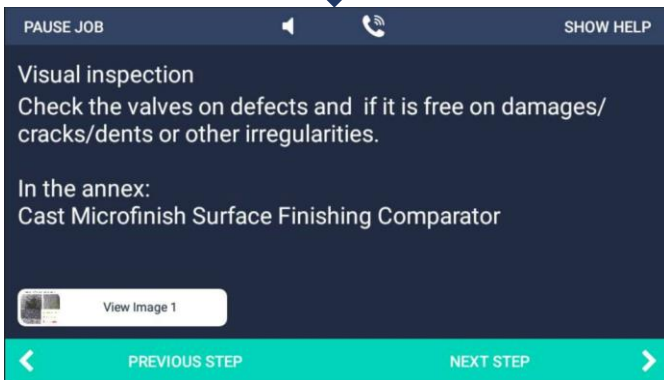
PAUSE JOB

SHOW HELP

Visual inspection
Check the valves on defects and if it is free on damages/ cracks/dents or other irregularities.

In the annex:
Cast Microfinish Surface Finishing Comparator

View Image 1

PREVIOUS STEP

NEXT STEP